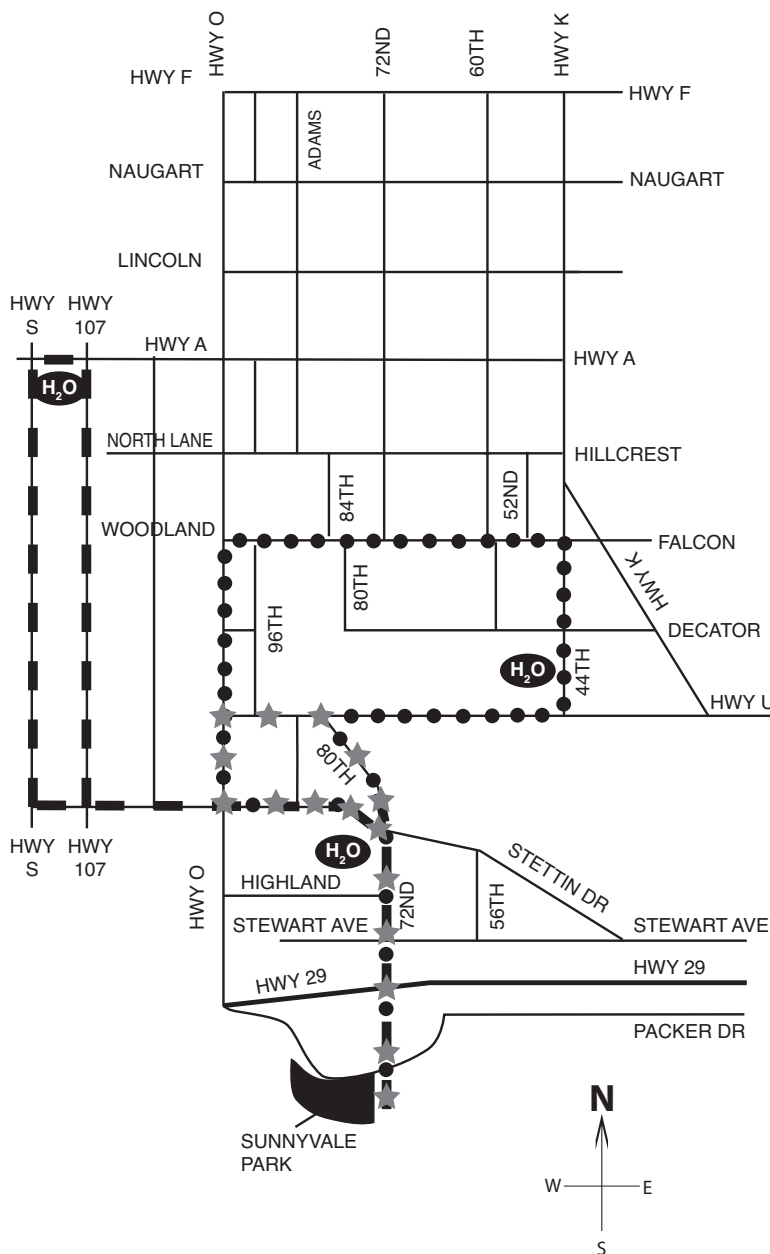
HWY O
72ND
60TH
HWY K
HWY F
HWY F
ADAMS
NAUGART
NAUGART
LINCOLN
HWY S
HWY 107
HWY A
HWY A
$H_2O$
NORTH LANE
HILLCREST
84TH
52ND
WOODLAND
FALCON
HWY K
80TH
96TH
DECATOR
$H_2O$
44TH
HWY U
80TH
HWY S
HWY 107
$H_2O$
STETTIN DR
HWY O
HIGHLAND
72ND
56TH
STEWART AVE
STEWART AVE
HWY 29
HWY 29
PACKER DR
SUNNYVALE PARK
N
W
E
S